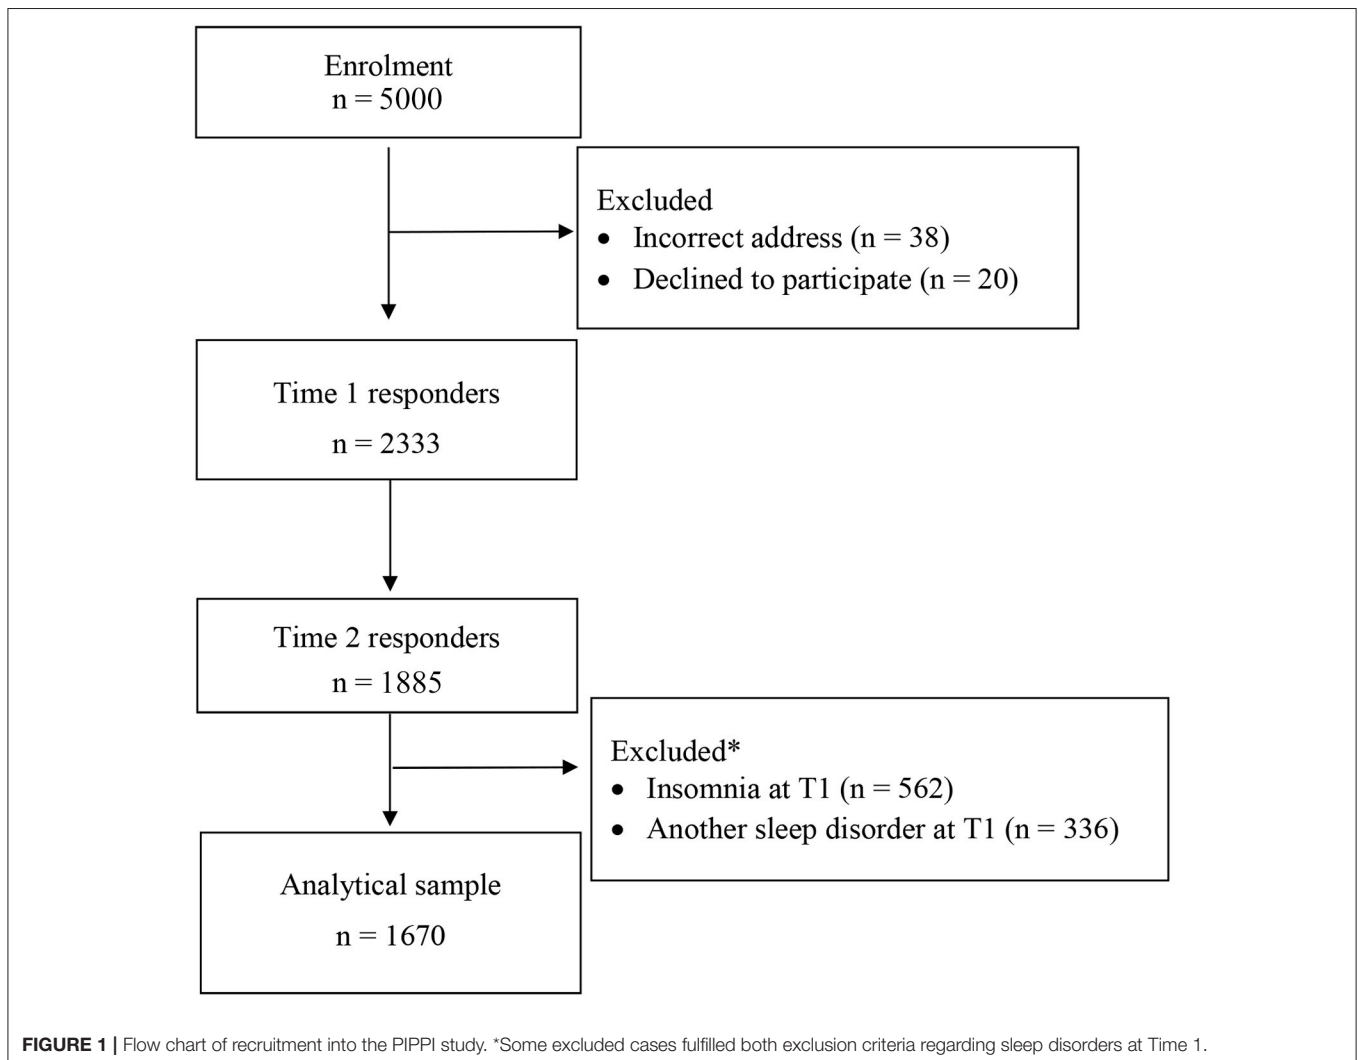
Enrolment
n = 5000

Excluded
- Incorrect address (n = 38)
- Declined to participate (n = 20)

Time 1 responders
n = 2333

Time 2 responders
n = 1885

Excluded*
- Insomnia at T1 (n = 562)
- Another sleep disorder at T1 (n = 336)

Analytical sample
n = 1670

**FIGURE 1 |** Flow chart of recruitment into the PIPPI study. *Some excluded cases fulfilled both exclusion criteria regarding sleep disorders at Time 1.